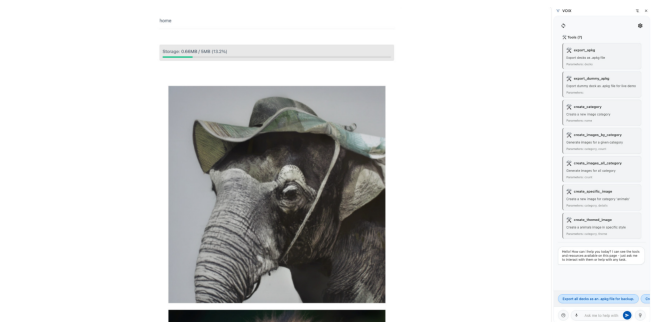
home

Storage: 0.68MB / 5MB (13.3%)

VOIX

Tools (7)

export_apkg
Export decks as .apkg file
Parameters: none

export_dummy_apkg
Export dummy deck as .apkg file for test decks
Parameters:

create_category
Create a new image category
Parameters: name

create_images_by_category
Generate images for a given category
Parameters: category, count

create_images_all_category
Generate images for all category
Parameters: count

create_specific_image
Create a new image for category: remark
Parameters: category, tooltip

create_themed_image
Create a animate image in specific style
Parameters: category, theme

Hello! How can I help you today? I can see the book and resources available on this page – just ask me to interact with them or help with any deck.

Export all decks as an .apkg file for backup

Ask me to help with...